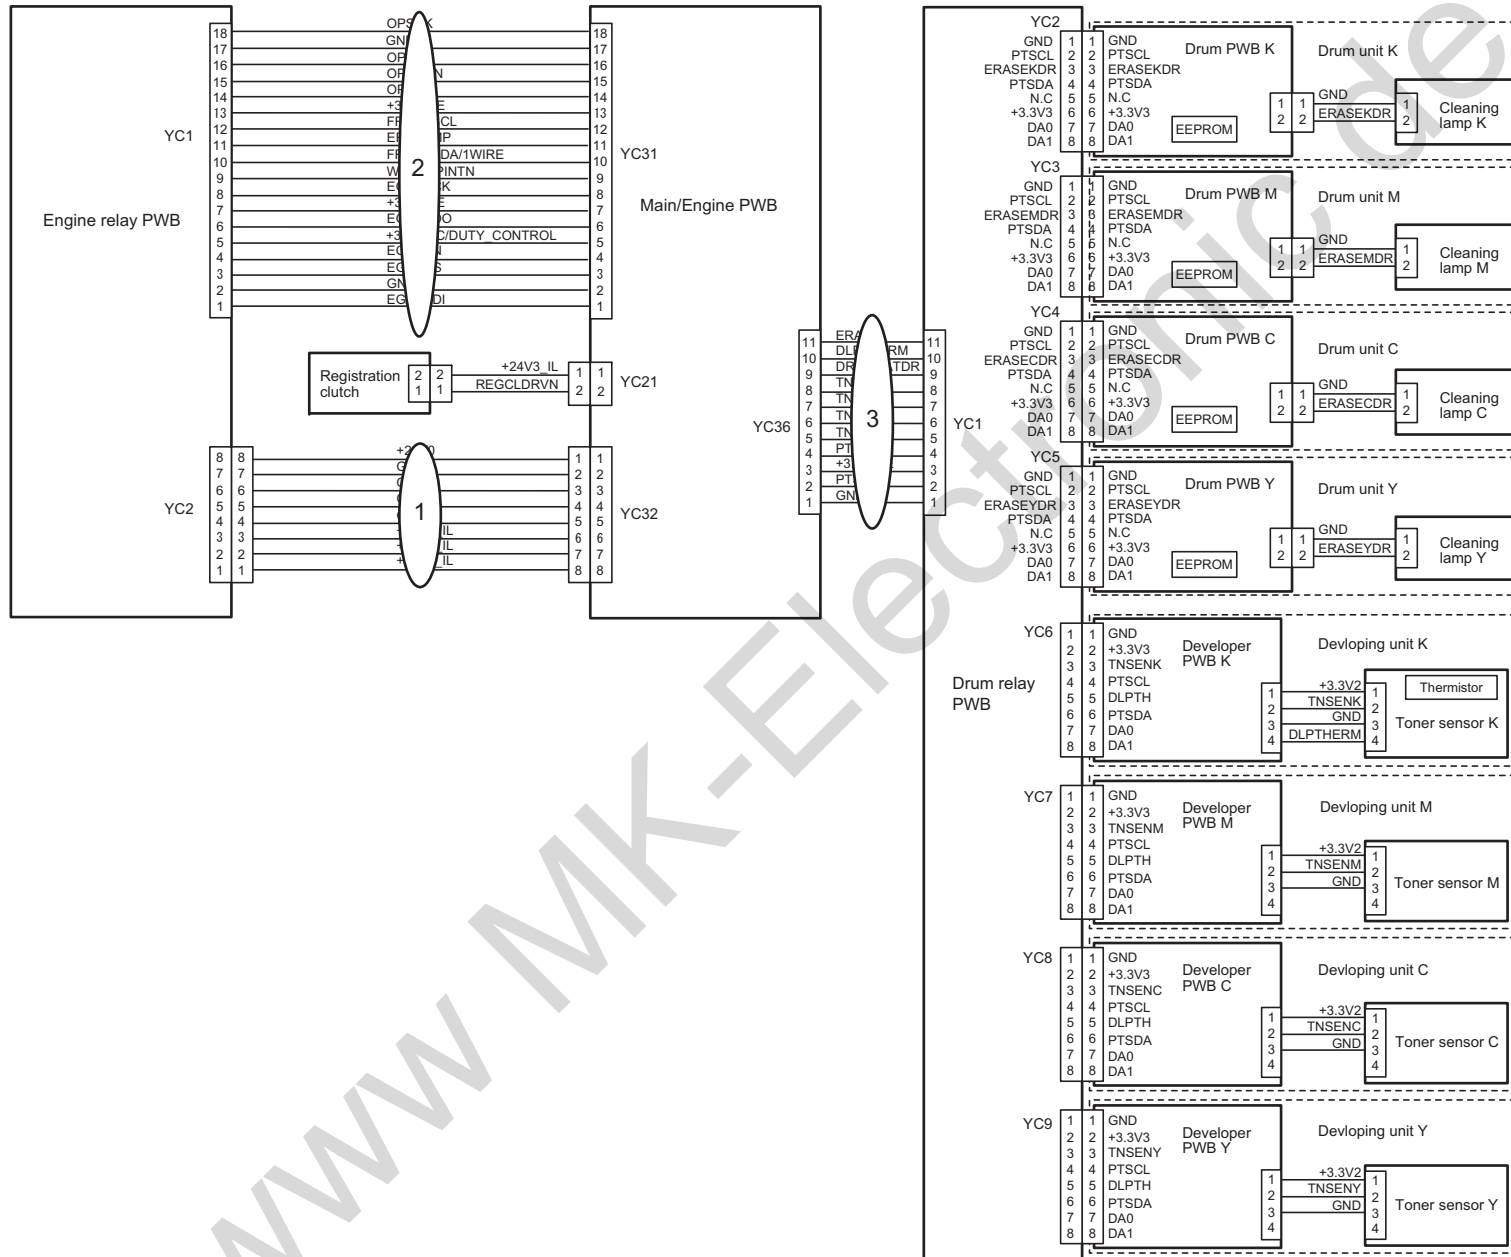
Engine relay PWB

YC1

18 17 16 15 14 13 12 11 10 9 8 7 6 5 4 3 2 1

OPS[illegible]K
GN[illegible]
OP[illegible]
OP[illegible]N
OP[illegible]
+3.3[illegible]E
FR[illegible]CL
EE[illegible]MP
FR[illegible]DA/1WIRE
W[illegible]PINTN
EG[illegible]K
+3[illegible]E
EG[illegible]O
+3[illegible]C/DUTY_CONTROL
EG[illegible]N
EG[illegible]S
GN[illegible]
EG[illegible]DI

2

18 17 16 15 14 13 12 11 10 9 8 7 6 5 4 3 2 1

YC31

Main/Engine PWB

Registration clutch

2 1

2 1

+24V3_IL
REGCLDRVN

1 2

1 2

YC21

YC2

8 7 6 5 4 3 2 1

8 7 6 5 4 3 2 1

+2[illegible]0
G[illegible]
G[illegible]
G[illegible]
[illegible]IL
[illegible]IL
+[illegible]IL

1

1 2 3 4 5 6 7 8

1 2 3 4 5 6 7 8

YC32

YC36

11 10 9 8 7 6 5 4 3 2 1

ERA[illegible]
DLP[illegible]RM
DR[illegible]ATDR
TN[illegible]
TN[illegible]
TN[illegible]
TN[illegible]
PT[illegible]
+3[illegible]
PT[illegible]
GN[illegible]

3

11 10 9 8 7 6 5 4 3 2 1

YC1

Drum relay PWB

YC2
GND 1 1 GND
PTSCL 2 2 PTSCL
ERASEKDR 3 3 ERASEKDR
PTSDA 4 4 PTSDA
N.C 5 5 N.C
+3.3V3 6 6 +3.3V3
DA0 7 7 DA0
DA1 8 8 DA1
Drum PWB K
EEPROM
Drum unit K
1 2 1 2
GND
ERASEKDR
1 2
Cleaning lamp K

YC3
GND 1 1 GND
PTSCL 2 2 PTSCL
ERASEMDR 3 3 ERASEMDR
PTSDA 4 4 PTSDA
N.C 5 5 N.C
+3.3V3 6 6 +3.3V3
DA0 7 7 DA0
DA1 8 8 DA1
Drum PWB M
EEPROM
Drum unit M
1 2 1 2
GND
ERASEMDR
1 2
Cleaning lamp M

YC4
GND 1 1 GND
PTSCL 2 2 PTSCL
ERASECDR 3 3 ERASECDR
PTSDA 4 4 PTSDA
N.C 5 5 N.C
+3.3V3 6 6 +3.3V3
DA0 7 7 DA0
DA1 8 8 DA1
Drum PWB C
EEPROM
Drum unit C
1 2 1 2
GND
ERASECDR
1 2
Cleaning lamp C

YC5
GND 1 1 GND
PTSCL 2 2 PTSCL
ERASEYDR 3 3 ERASEYDR
PTSDA 4 4 PTSDA
N.C 5 5 N.C
+3.3V3 6 6 +3.3V3
DA0 7 7 DA0
DA1 8 8 DA1
Drum PWB Y
EEPROM
Drum unit Y
1 2 1 2
GND
ERASEYDR
1 2
Cleaning lamp Y

YC6
1 1 GND
2 2 +3.3V3
3 3 TNSENK
4 4 PTSCL
5 5 DLPTH
6 6 PTSDA
7 7 DA0
8 8 DA1
Developer PWB K
Devloping unit K
1 2 3 4
+3.3V2
TNSENK
GND
DLPTHERM
1 2 3 4
Thermistor
Toner sensor K

YC7
1 1 GND
2 2 +3.3V3
3 3 TNSENM
4 4 PTSCL
5 5 DLPTH
6 6 PTSDA
7 7 DA0
8 8 DA1
Developer PWB M
Devloping unit M
1 2 3 4
+3.3V2
TNSENM
GND
1 2 3 4
Toner sensor M

YC8
1 1 GND
2 2 +3.3V3
3 3 TNSENC
4 4 PTSCL
5 5 DLPTH
6 6 PTSDA
7 7 DA0
8 8 DA1
Developer PWB C
Devloping unit C
1 2 3 4
+3.3V2
TNSENC
GND
1 2 3 4
Toner sensor C

YC9
1 1 GND
2 2 +3.3V3
3 3 TNSENY
4 4 PTSCL
5 5 DLPTH
6 6 PTSDA
7 7 DA0
8 8 DA1
Developer PWB Y
Devloping unit Y
1 2 3 4
+3.3V2
TNSENY
GND
1 2 3 4
Toner sensor Y

www.MK-Electronic.de